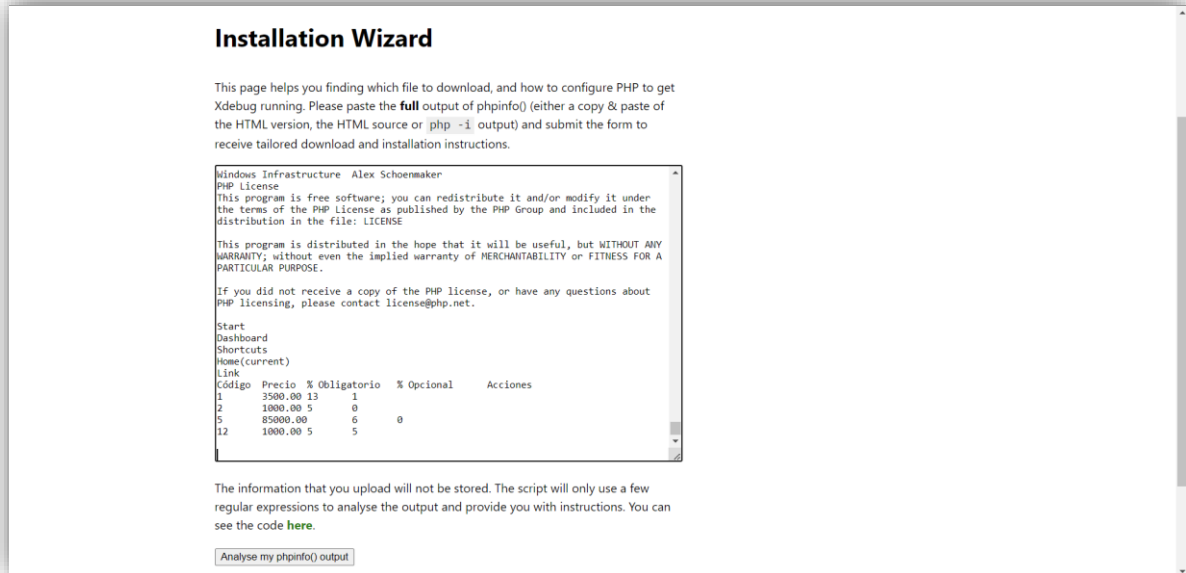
Installation Wizard

This page helps you finding which file to download, and how to configure PHP to get Xdebug running. Please paste the **full** output of phpinfo() (either a copy & paste of the HTML version, the HTML source or `php -i` output) and submit the form to receive tailored download and installation instructions.

Windows Infrastructure Alex Schoenmaker
PHP License
This program is free software; you can redistribute it and/or modify it under the terms of the PHP License as published by the PHP Group and included in the distribution in the file: LICENSE

This program is distributed in the hope that it will be useful, but WITHOUT ANY WARRANTY; without even the implied warranty of MERCHANTABILITY or FITNESS FOR A PARTICULAR PURPOSE.

If you did not receive a copy of the PHP license, or have any questions about PHP licensing, please contact license@php.net.

Start
Dashboard
Shortcuts
Home(current)
Link
Código Precio % Obligatorio % Opcional Acciones
1 3500.00 13 1
2 1000.00 5 0
5 85000.00 6 0
12 1000.00 5 5

The information that you upload will not be stored. The script will only use a few regular expressions to analyse the output and provide you with instructions. You can see the code here.

Analyse my phpinfo() output